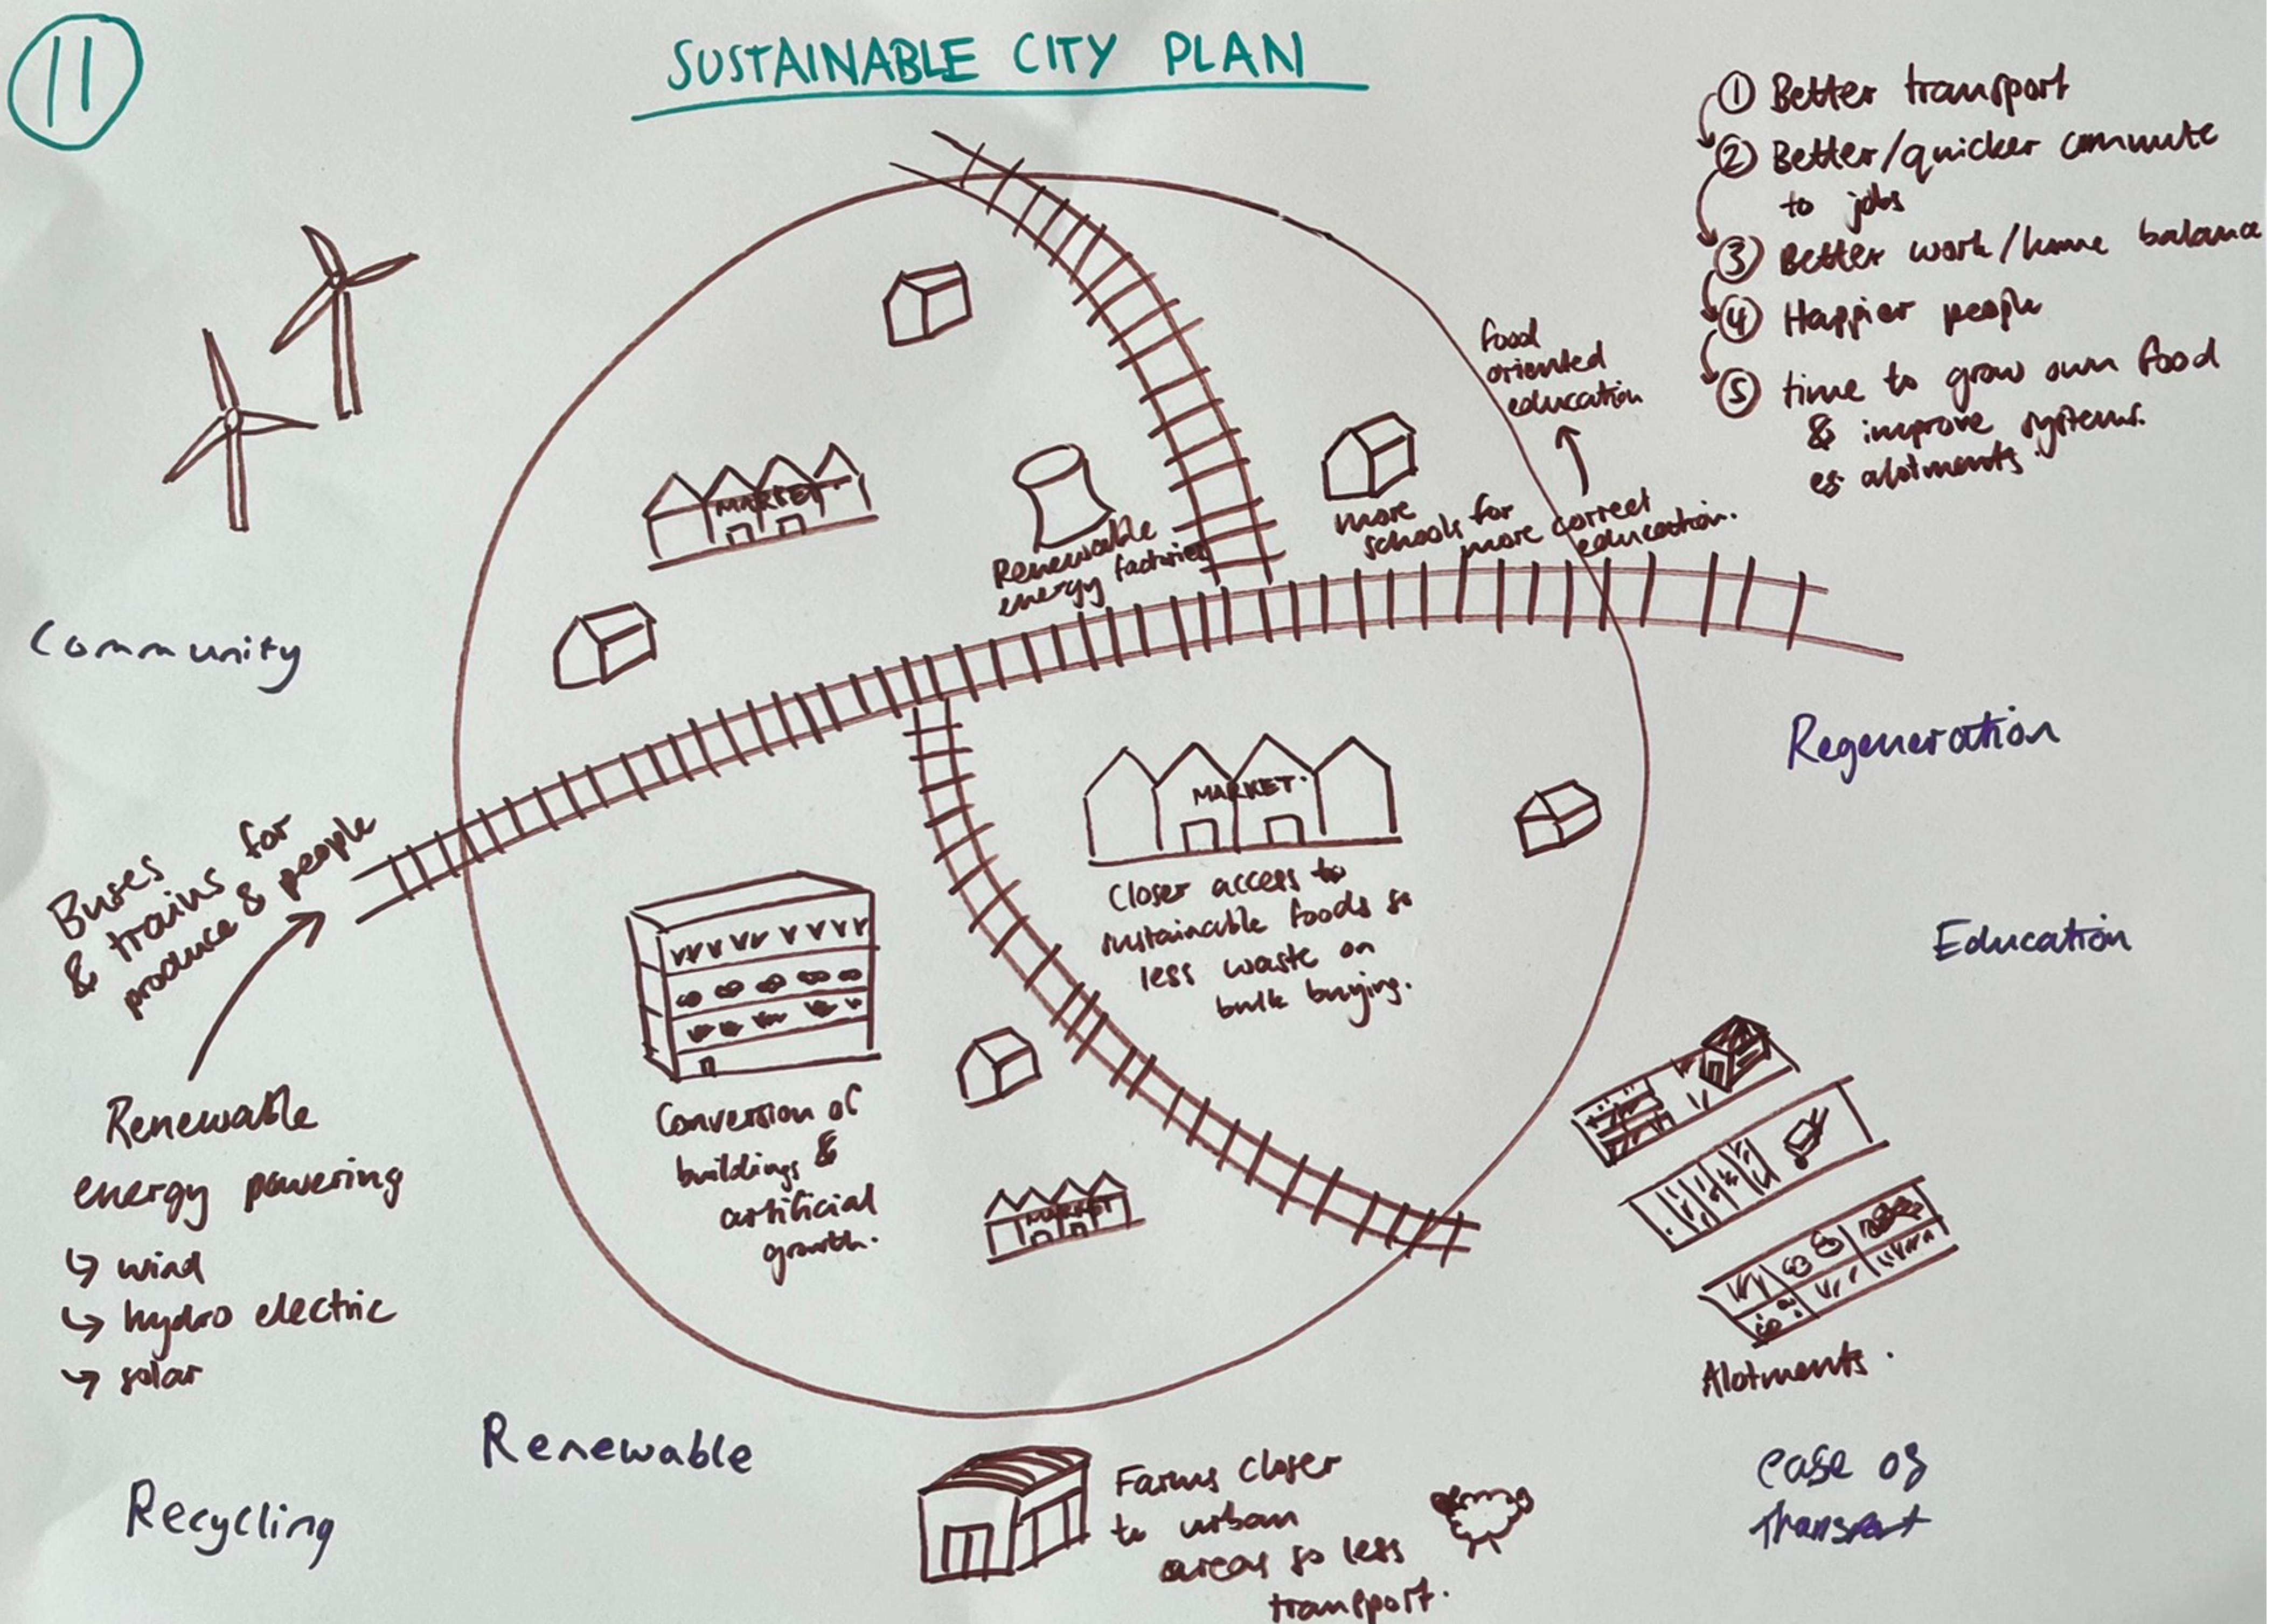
11

SUSTAINABLE CITY PLAN

① Better transport
② Better/quicker commute to jobs
③ Better work/home balance
④ Happier people
⑤ time to grow own food & improve systems. eg alotments

food oriented education

more schools for more correct education.

MARKET

Renewable energy factories

Community

Regeneration

MARKET

Closer access to sustainable foods so less waste on bulk buying.

Education

Buses & trains for produce & people

Conversion of buildings & artificial growth.

MARKET

Renewable energy powering
↳ wind
↳ hydro electric
↳ solar

Alotments.

Renewable

Recycling

Farms closer to urban areas so less transport.

ease of transport